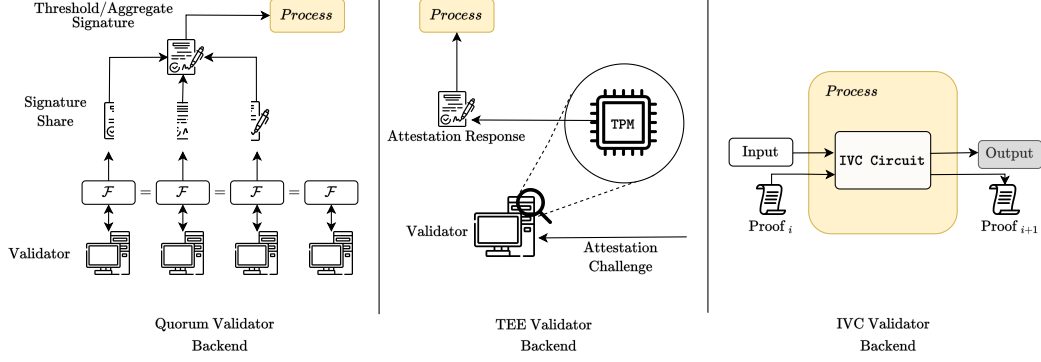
Threshold/Aggregate Signature

Process

Signature Share

$\mathcal{F}$ = $\mathcal{F}$ = $\mathcal{F}$ = $\mathcal{F}$

Validator

Quorum Validator Backend

Process

Attestation Response

TPM

Validator

Attestation Challenge

TEE Validator Backend

Process

Input

IVC Circuit

Output

Proof $_i$

Proof $_{i+1}$

IVC Validator Backend